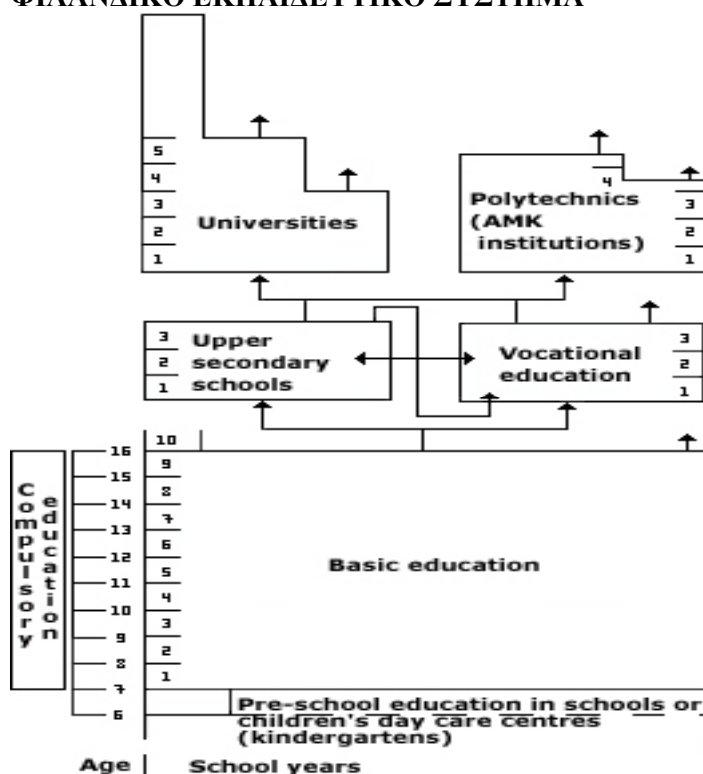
ΦΙΛΑΝΔΙΚΟ ΕΚΠΑΙΔΕΥΤΙΚΟ ΣΥΣΤΗΜΑ

5
4
3
2
1
Universities

4
Polytechnics (AMK institutions)
3
2
1

3
2
1
Upper secondary schools

Vocational education
3
2
1

Compulsory education

16
15
14
13
12
11
10
9
8
7
6

10
9
8
7
6
5
4
3
2
1

Basic education

Pre-school education in schools or children's day care centres (kindergartens)

Age
School years